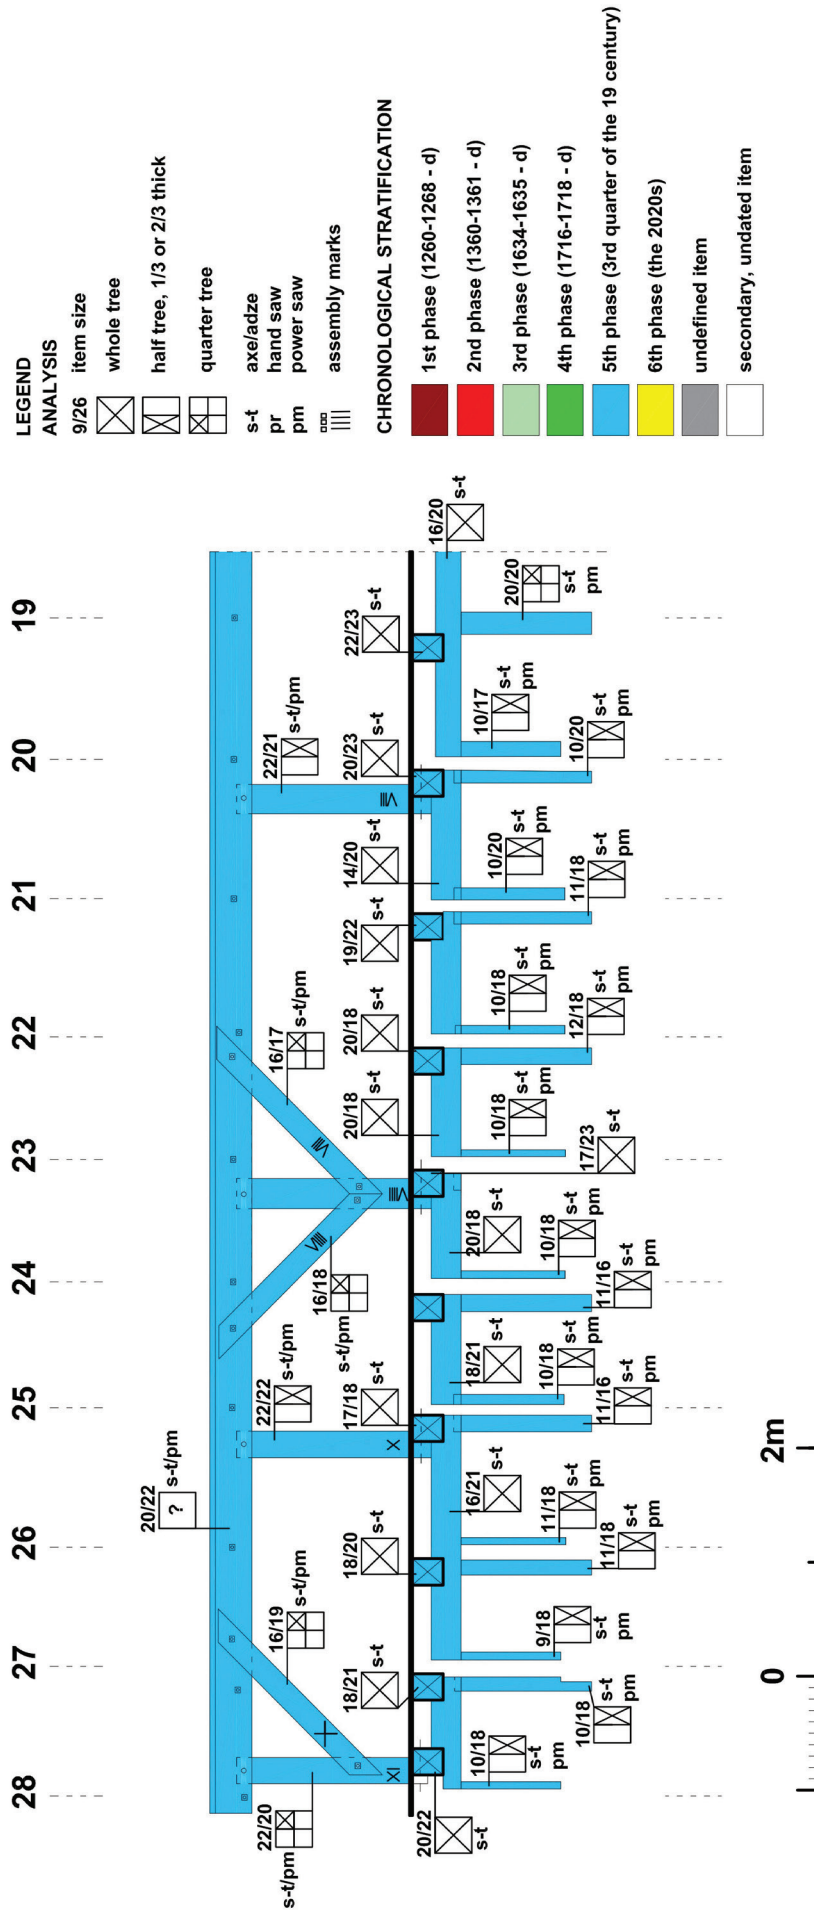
LEGEND
ANALYSIS
9/26 item size
whole tree
half tree, 1/3 or 2/3 thick
quarter tree
s-t axe/adze
pr hand saw
pm power saw
assembly marks

CHRONOLOGICAL STRATIFICATION
1st phase (1260-1268 - d)
2nd phase (1360-1361 - d)
3rd phase (1634-1635 - d)
4th phase (1716-1718 - d)
5th phase (3rd quarter of the 19 century)
6th phase (the 2020s)
undefined item
secondary, undated item

19 20 21 22 23 24 25 26 27 28

16/20 s-t
20/20 s-t pm
22/23 s-t
10/17 s-t pm
10/20 s-t pm
22/21 s-t/pm
20/23 s-t
14/20 s-t
10/20 s-t pm
11/18 s-t pm
19/22 s-t
10/18 s-t pm
12/18 s-t pm
16/17 s-t/pm
20/18 s-t
20/18 s-t
10/18 s-t pm
17/23 s-t
20/18 s-t
10/18 s-t pm
16/18 s-t/pm
11/16 s-t pm
18/21 s-t
10/18 s-t pm
22/22 s-t/pm
17/18 s-t
11/16 s-t pm
20/22 s-t/pm ?
16/21 s-t
11/18 s-t pm
18/20 s-t
11/18 s-t pm
16/19 s-t/pm
9/18 s-t pm
18/21 s-t
10/18 s-t pm
10/18 s-t pm
22/20 s-t/pm
20/22 s-t

0 2m